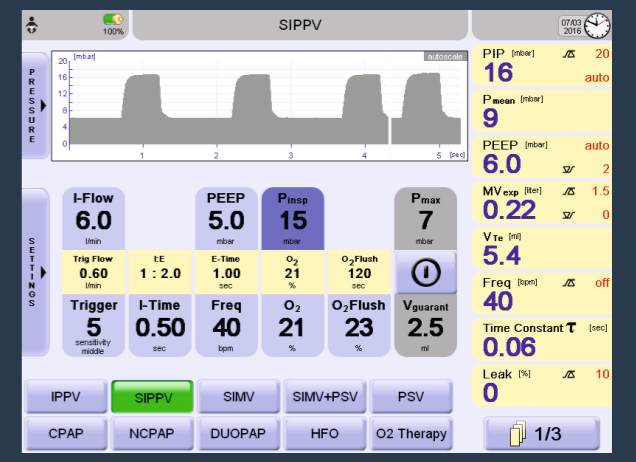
100%

SIPPV

07/03 2016

PRESSURE

[mbar]

autoscale

20
16
12
8
4
0

1 2 3 4 5 [sec]

PIP [mbar] 20
16 auto

P$_{mean}$ [mbar]
9

PEEP [mbar] auto
6.0 2

MV$_{exp}$ [liter] 1.5
0.22 0

V$_{Te}$ [ml]
5.4

Freq [bpm] off
40

Time Constant $\tau$ [sec]
0.06

Leak [%] 10
0

SETTINGS

I-Flow
6.0
l/min

PEEP
5.0
mbar

P$_{insp}$
15
mbar

P$_{max}$
7
mbar

Trig Flow
0.60
l/min

I:E
1 : 2.0

E-Time
1.00
sec

O$_2$
21
%

O$_2$Flush
120
sec

Trigger
5
sensitivity middle

I-Time
0.50
sec

Freq
40
bpm

O$_2$
21
%

O$_2$Flush
23
%

V$_{guarant}$
2.5
ml

IPPV
SIPPV
SIMV
SIMV+PSV
PSV
CPAP
NCPAP
DUOPAP
HFO
O2 Therapy

1/3